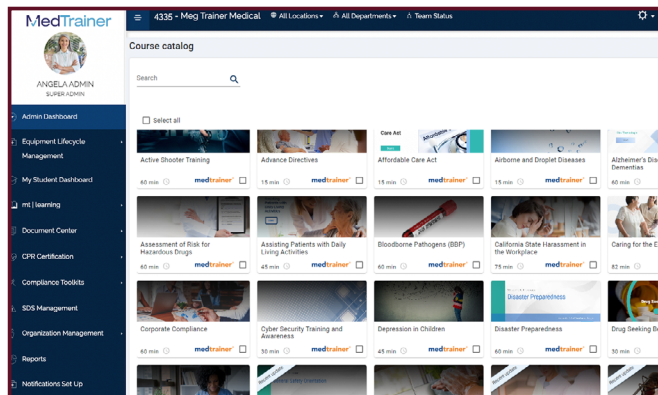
MedTrainer

ANGELA ADMIN
SUPER ADMIN

Admin Dashboard
Equipment Lifecycle Management
My Student Dashboard
mt | learning
Document Center
CPR Certification
Compliance Toolkits
SDS Management
Organization Management
Reports
Notifications Set Up

4335 - Meg Trainer Medical
All Locations
All Departments
Team Status

Course catalog

Search

Select all

Active Shooter Training
60 min
medtrainer

Advance Directives
15 min
medtrainer

Care Act
Affordable
Affordable Care Act
15 min
medtrainer

Airborne and Droplet Diseases
15 min
medtrainer

Alzheimer's Dis Dementias
60 min

Assessment of Risk for Hazardous Drugs
60 min
medtrainer

Assisting Patients with Daily Living Activities
45 min
medtrainer

Bloodborne Pathogens (BBP)
60 min
medtrainer

California State Harassment in the Workplace
75 min
medtrainer

Caring for the E
82 min

Corporate Compliance
60 min
medtrainer

Cyber Security Training and Awareness
30 min
medtrainer

Depression in Children
45 min
medtrainer

Disaster Preparedness
Disaster Preparedness
60 min
medtrainer

Drug Seeking B
30 min

Recent update
Recent update
Recent update